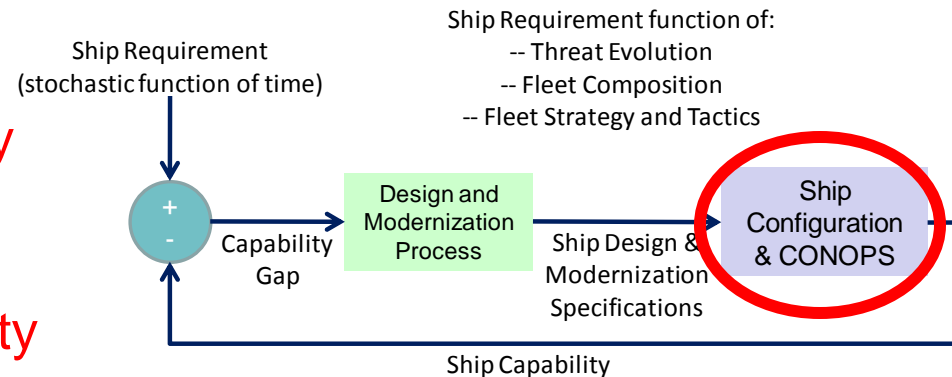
Ship Requirement
(stochastic function of time)

y

ty

Ship Requirement function of:
-- Threat Evolution
-- Fleet Composition
-- Fleet Strategy and Tactics

+
-

Capability
Gap

Design and
Modernization
Process

Ship Design &
Modernization
Specifications

Ship
Configuration
& CONOPS

Ship Capability